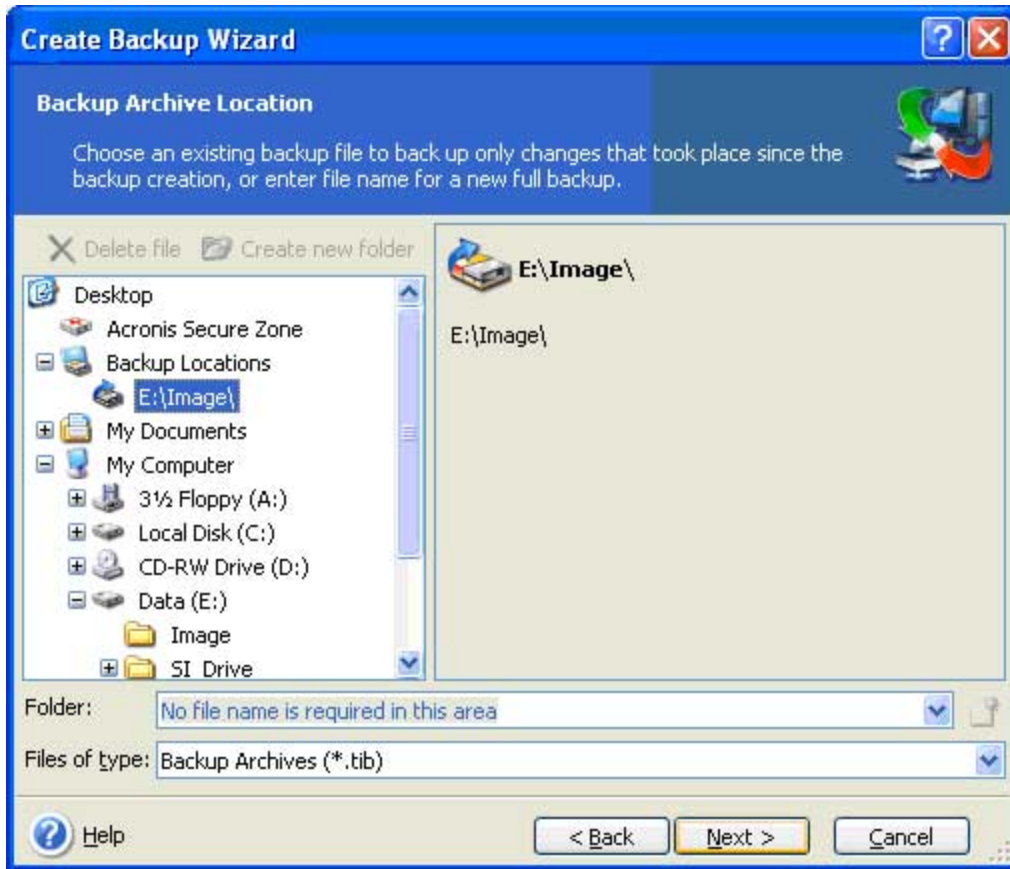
Create Backup Wizard

Backup Archive Location

Choose an existing backup file to back up only changes that took place since the backup creation, or enter file name for a new full backup.

Delete file
Create new folder

Desktop
Acronis Secure Zone
Backup Locations
E:\Image\
My Documents
My Computer
3½ Floppy (A:)
Local Disk (C:)
CD-RW Drive (D:)
Data (E:)
Image
SI Drive

E:\Image\

E:\Image\

Folder: No file name is required in this area

Files of type: Backup Archives (*.tib)

Help
< Back
Next >
Cancel